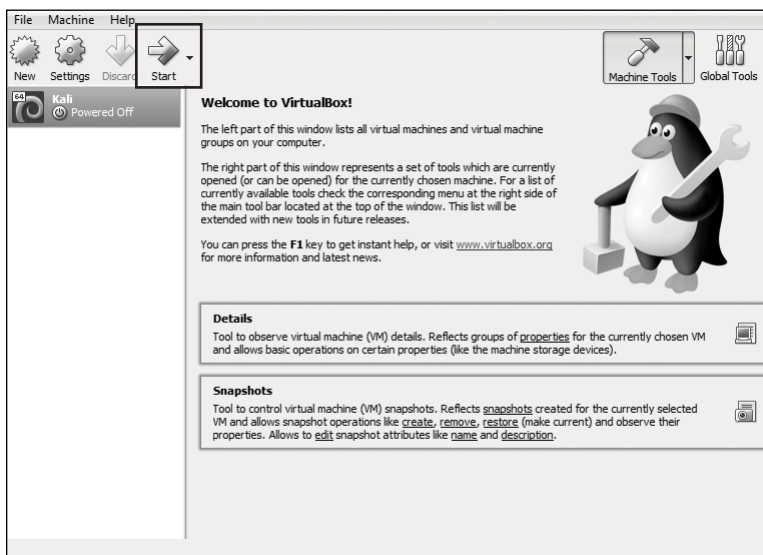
File Machine Help

New Settings Discard Start

Machine Tools Global Tools

64 Kali
Powered Off

**Welcome to VirtualBox!**

The left part of this window lists all virtual machines and virtual machine groups on your computer.

The right part of this window represents a set of tools which are currently opened (or can be opened) for the currently chosen machine. For a list of currently available tools check the corresponding menu at the right side of the main tool bar located at the top of the window. This list will be extended with new tools in future releases.

You can press the **F1** key to get instant help, or visit www.virtualbox.org for more information and latest news.

**Details**
Tool to observe virtual machine (VM) details. Reflects groups of properties for the currently chosen VM and allows basic operations on certain properties (like the machine storage devices).

**Snapshots**
Tool to control virtual machine (VM) snapshots. Reflects snapshots created for the currently selected VM and allows snapshot operations like create, remove, restore (make current) and observe their properties. Allows to edit snapshot attributes like name and description.